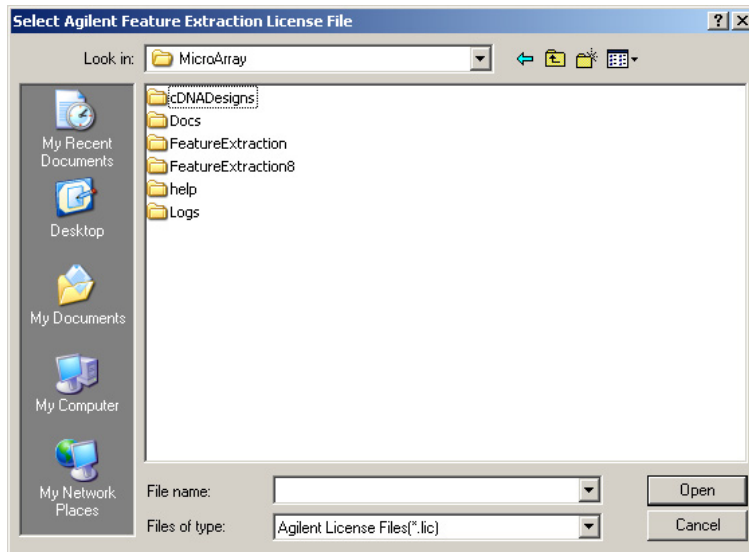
Select Agilent Feature Extraction License File

?
X

Look in: MicroArray

My Recent Documents

Desktop

My Documents

My Computer

My Network Places

cDNADesigns
Docs
FeatureExtraction
FeatureExtraction8
help
Logs

File name:

Files of type: Agilent License Files(*.lic)

Open

Cancel